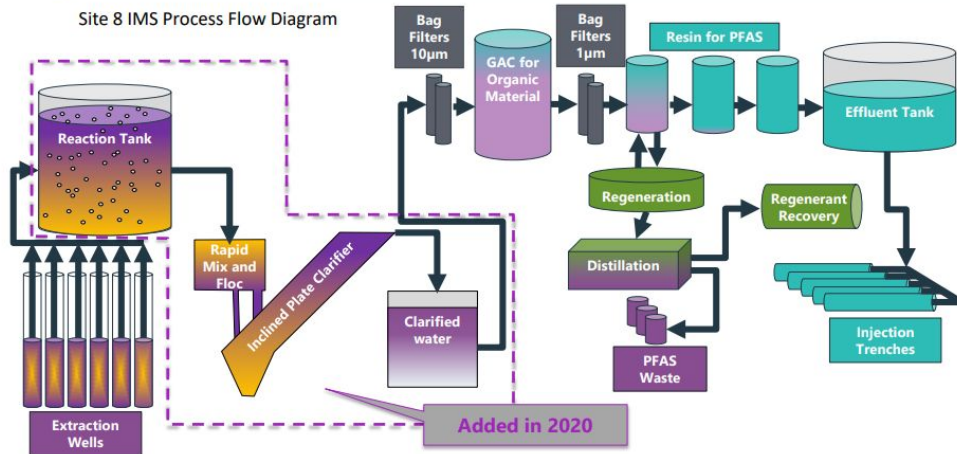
Site 8 IMS Process Flow Diagram

Reaction Tank

Rapid Mix and Floc

Inclined Plate Clarifier

Clarified water

Extraction Wells

Added in 2020

Bag Filters 10μm

GAC for Organic Material

Bag Filters 1μm

Resin for PFAS

Effluent Tank

Regeneration

Regenerant Recovery

Distillation

PFAS Waste

Injection Trenches